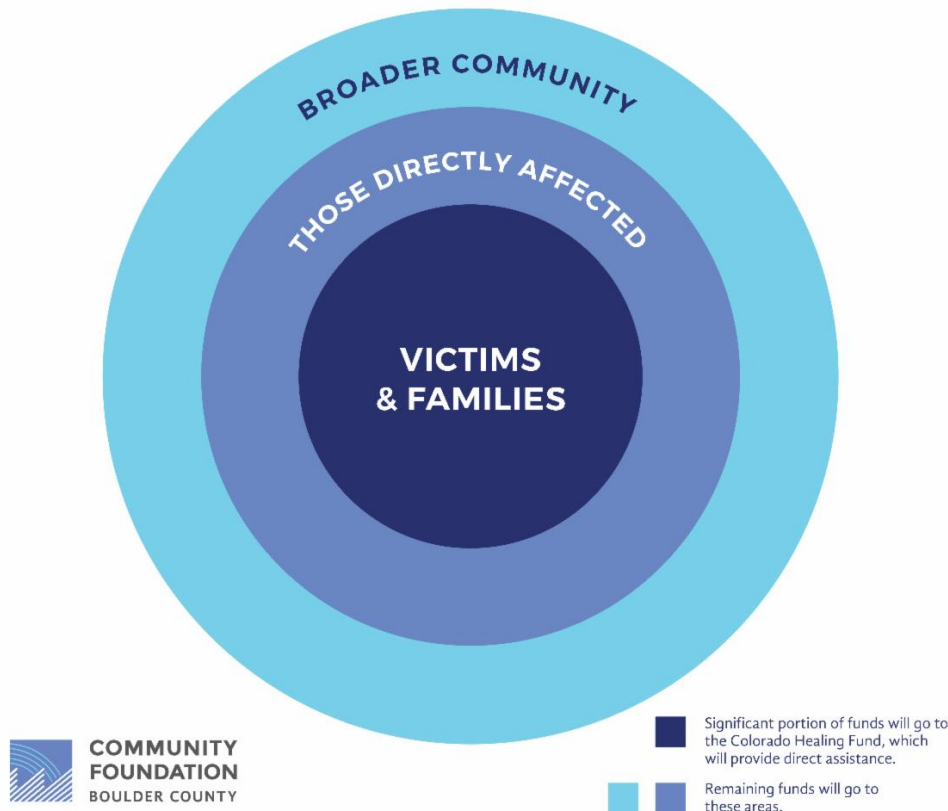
BROADER COMMUNITY

THOSE DIRECTLY AFFECTED

VICTIMS & FAMILIES

COMMUNITY FOUNDATION BOULDER COUNTY

Significant portion of funds will go to the Colorado Healing Fund, which will provide direct assistance.

Remaining funds will go to these areas.